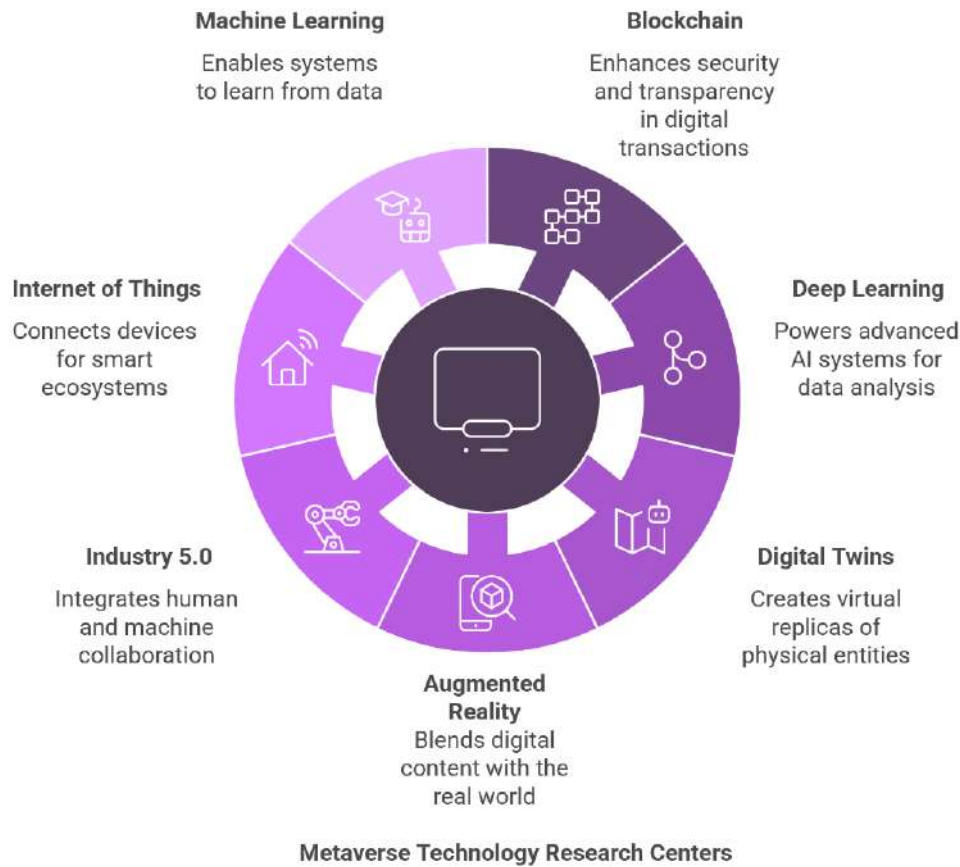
Machine Learning

Enables systems to learn from data

Blockchain

Enhances security and transparency in digital transactions

Internet of Things

Connects devices for smart ecosystems

Deep Learning

Powers advanced AI systems for data analysis

Industry 5.0

Integrates human and machine collaboration

Digital Twins

Creates virtual replicas of physical entities

Augmented Reality

Blends digital content with the real world

Metaverse Technology Research Centers